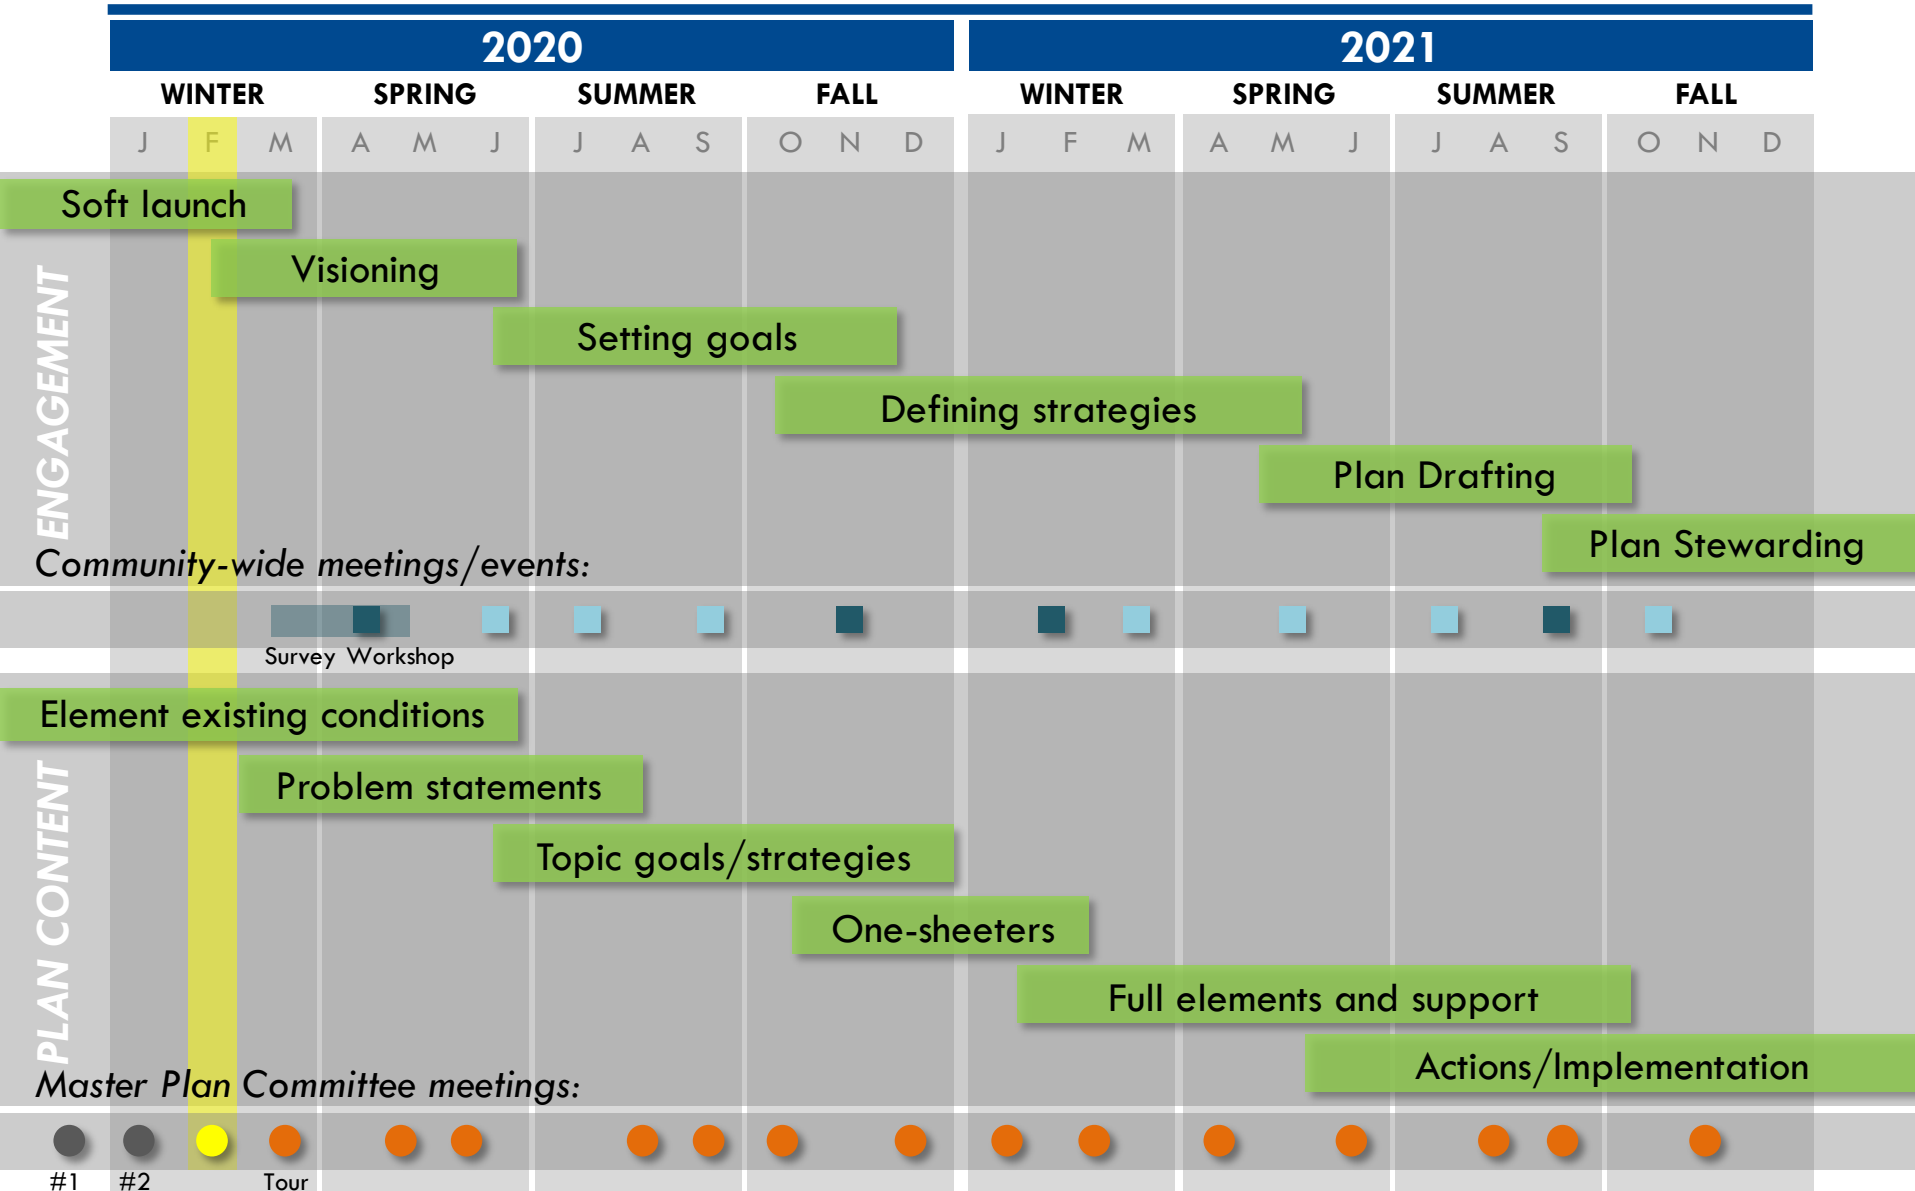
2020

2021

WINTER SPRING SUMMER FALL WINTER SPRING SUMMER FALL

J F M A M J J A S O N D J F M A M J J A S O N D

ENGAGEMENT

Soft launch

Visioning

Setting goals

Defining strategies

Plan Drafting

Plan Stewarding

Community-wide meetings/events:

Survey Workshop

PLAN CONTENT

Element existing conditions

Problem statements

Topic goals/strategies

One-sheeters

Full elements and support

Actions/Implementation

Master Plan Committee meetings:

#1 #2 Tour